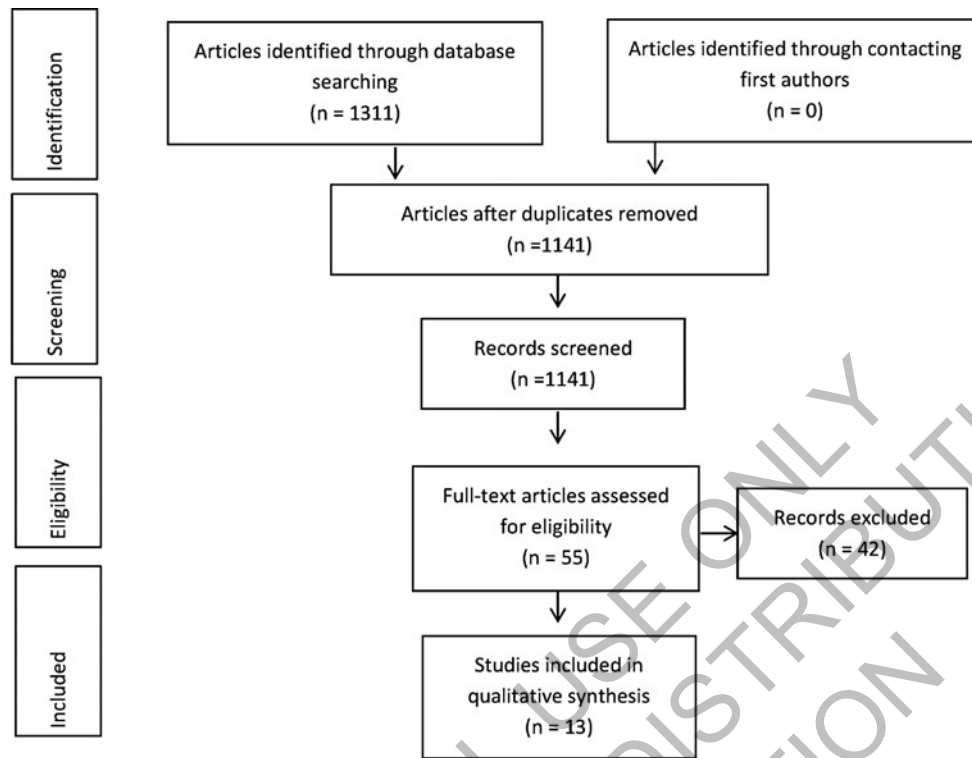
Identification

Articles identified through database searching (n = 1311)

Articles identified through contacting first authors (n = 0)

Screening

Articles after duplicates removed (n =1141)

Records screened (n =1141)

Eligibility

Full-text articles assessed for eligibility (n = 55)

Records excluded (n = 42)

Included

Studies included in qualitative synthesis (n = 13)

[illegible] USE ONLY

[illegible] DISTRIBUTI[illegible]

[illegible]ION